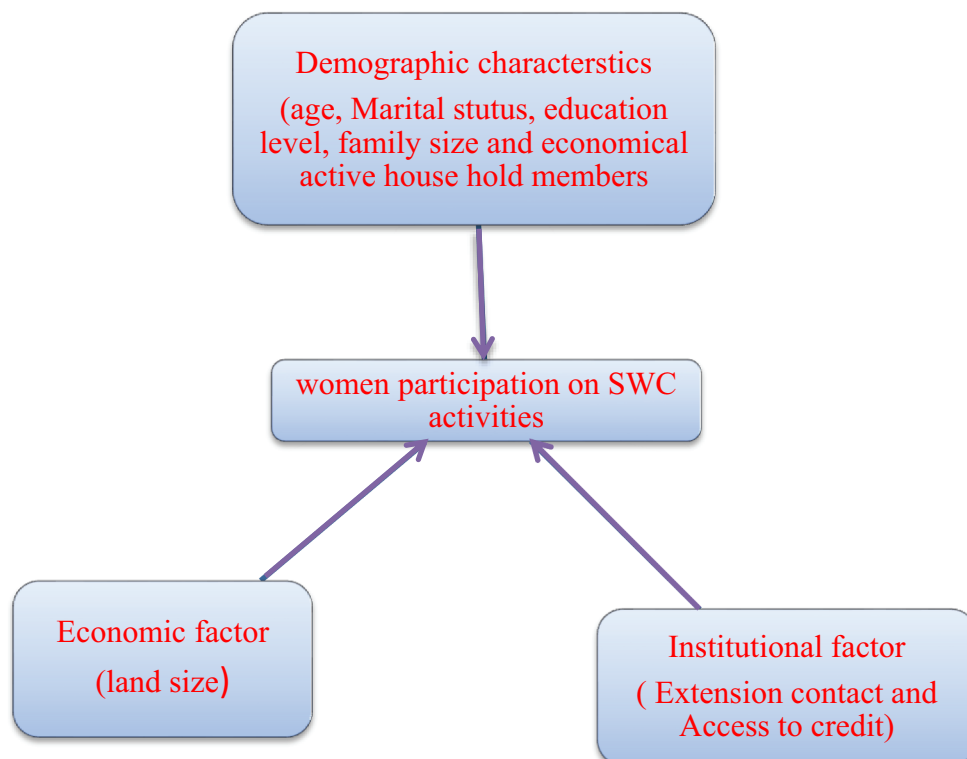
Demographic characterstics
(age, Marital stutus, education level, family size and economical active house hold members

women participation on SWC activities

Economic factor
(land size)

Institutional factor
( Extension contact and Access to credit)